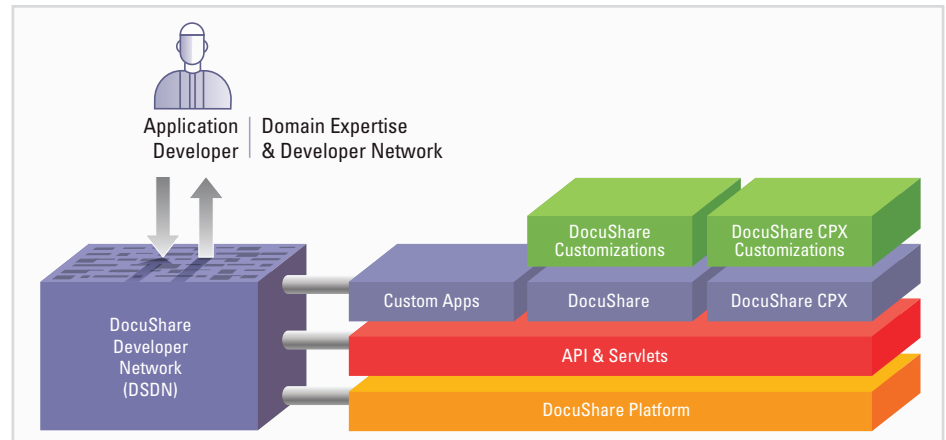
Application Developer

Domain Expertise & Developer Network

DocuShare Developer Network (DSDN)

DocuShare Customizations

DocuShare CPX Customizations

Custom Apps

DocuShare

DocuShare CPX

API & Servlets

DocuShare Platform